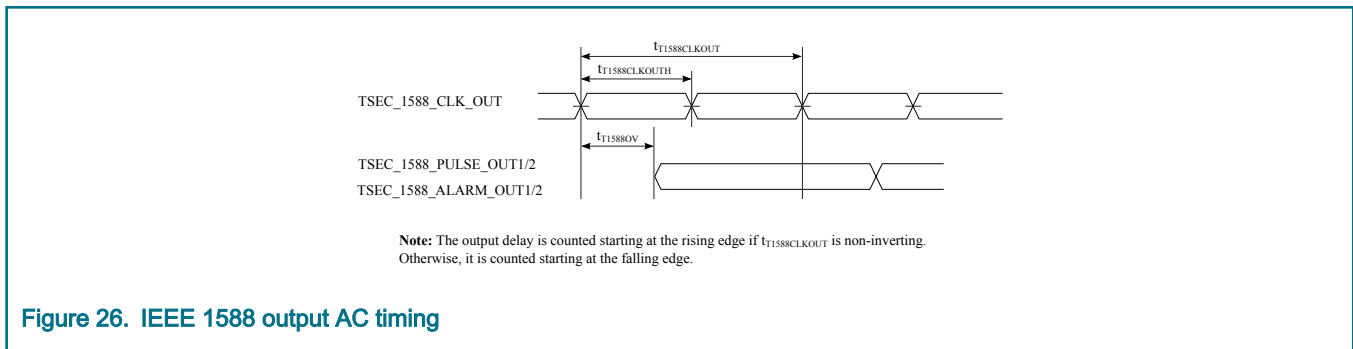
$t_{T1588CLKOUT}$

$t_{T1588CLKOUTH}$

TSEC_1588_CLK_OUT

$t_{T1588OV}$

TSEC_1588_PULSE_OUT1/2

TSEC_1588_ALARM_OUT1/2

**Note:** The output delay is counted starting at the rising edge if $t_{T1588CLKOUT}$ is non-inverting. Otherwise, it is counted starting at the falling edge.

Figure 26. IEEE 1588 output AC timing